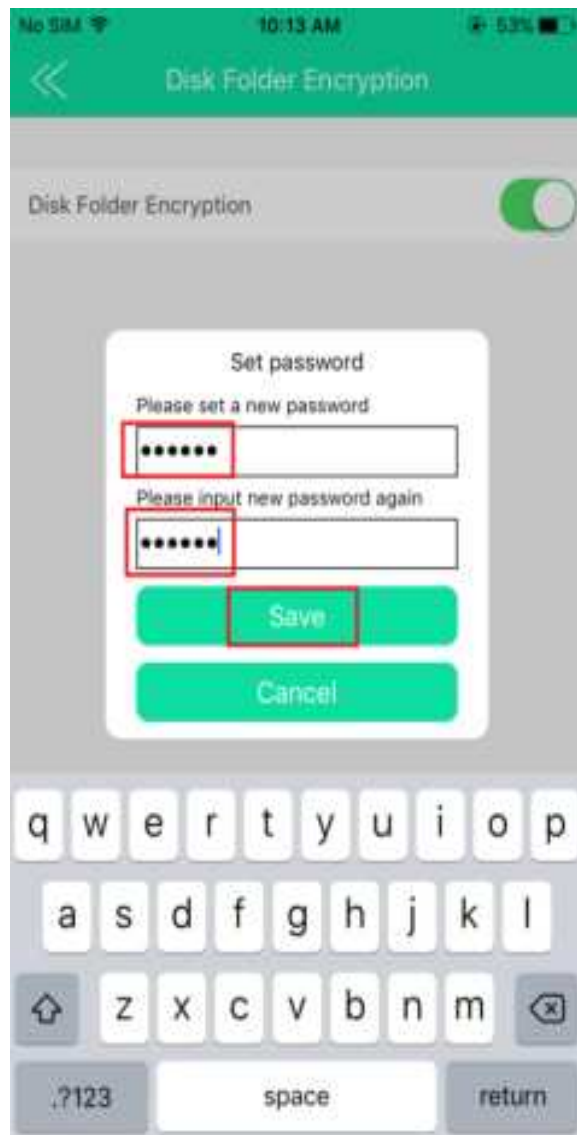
No SIM 10:13 AM 53%

Disk Folder Encryption

Disk Folder Encryption

Set password

Please set a new password

••••••

Please input new password again

••••••

Save

Cancel

q w e r t y u i o p

a s d f g h j k l

z x c v b n m

.?123 space return